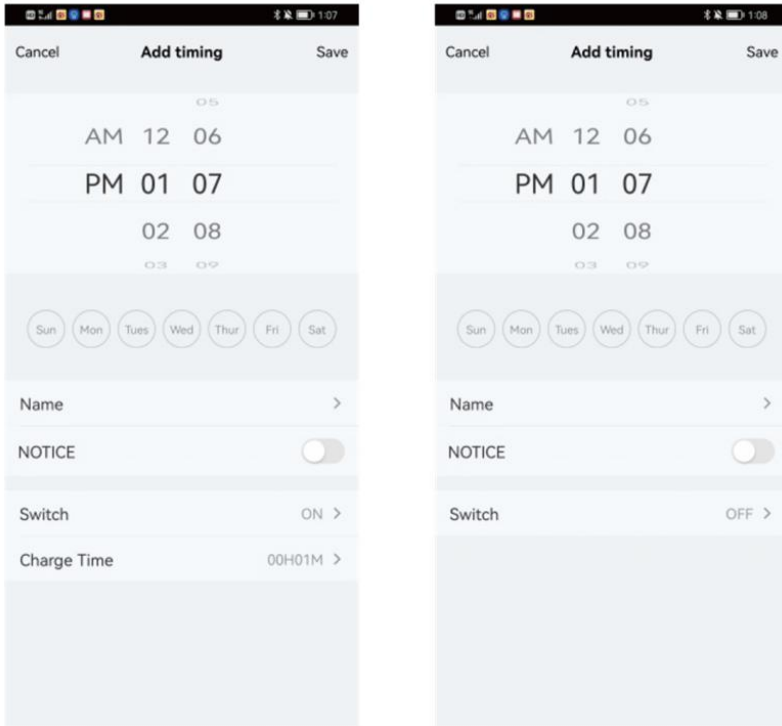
1:07

Cancel Add timing Save

05
AM 12 06
PM 01 07
02 08
03 09

Sun Mon Tues Wed Thur Fri Sat

Name >

NOTICE

Switch ON >

Charge Time 00H01M >

1:08

Cancel Add timing Save

05
AM 12 06
PM 01 07
02 08
03 09

Sun Mon Tues Wed Thur Fri Sat

Name >

NOTICE

Switch OFF >